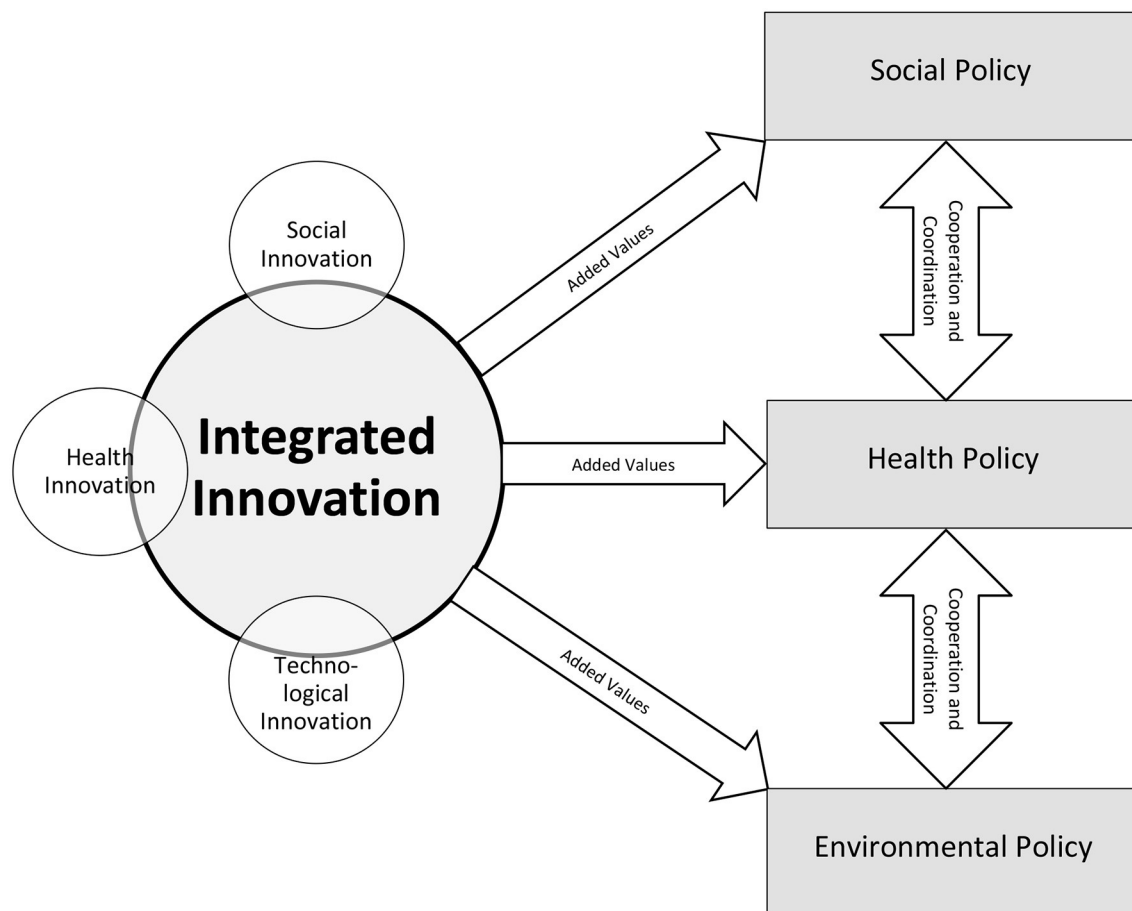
Social Policy

Social Innovation

Added Values

Cooperation and Coordination

Health Innovation

Integrated Innovation

Added Values

Health Policy

Techno-logical Innovation

Added Values

Cooperation and Coordination

Environmental Policy